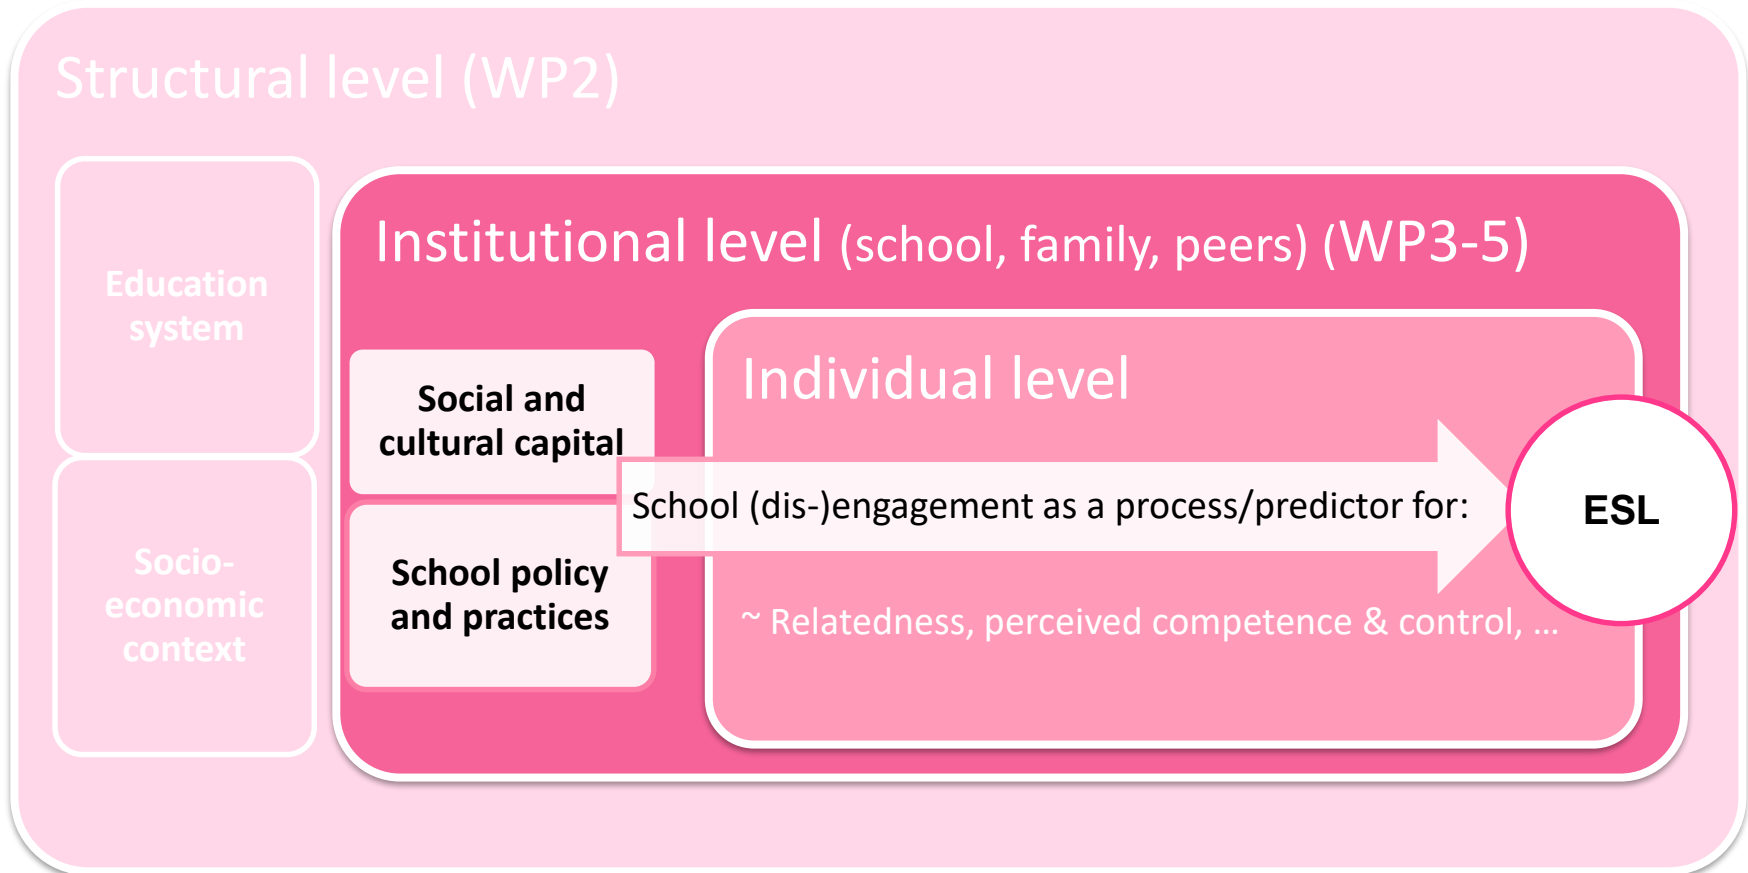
Structural level (WP2)

Education system

Socio-economic context

Institutional level (school, family, peers) (WP3-5)

Social and cultural capital

School policy and practices

Individual level

School (dis-)engagement as a process/predictor for:

ESL

~ Relatedness, perceived competence & control, …